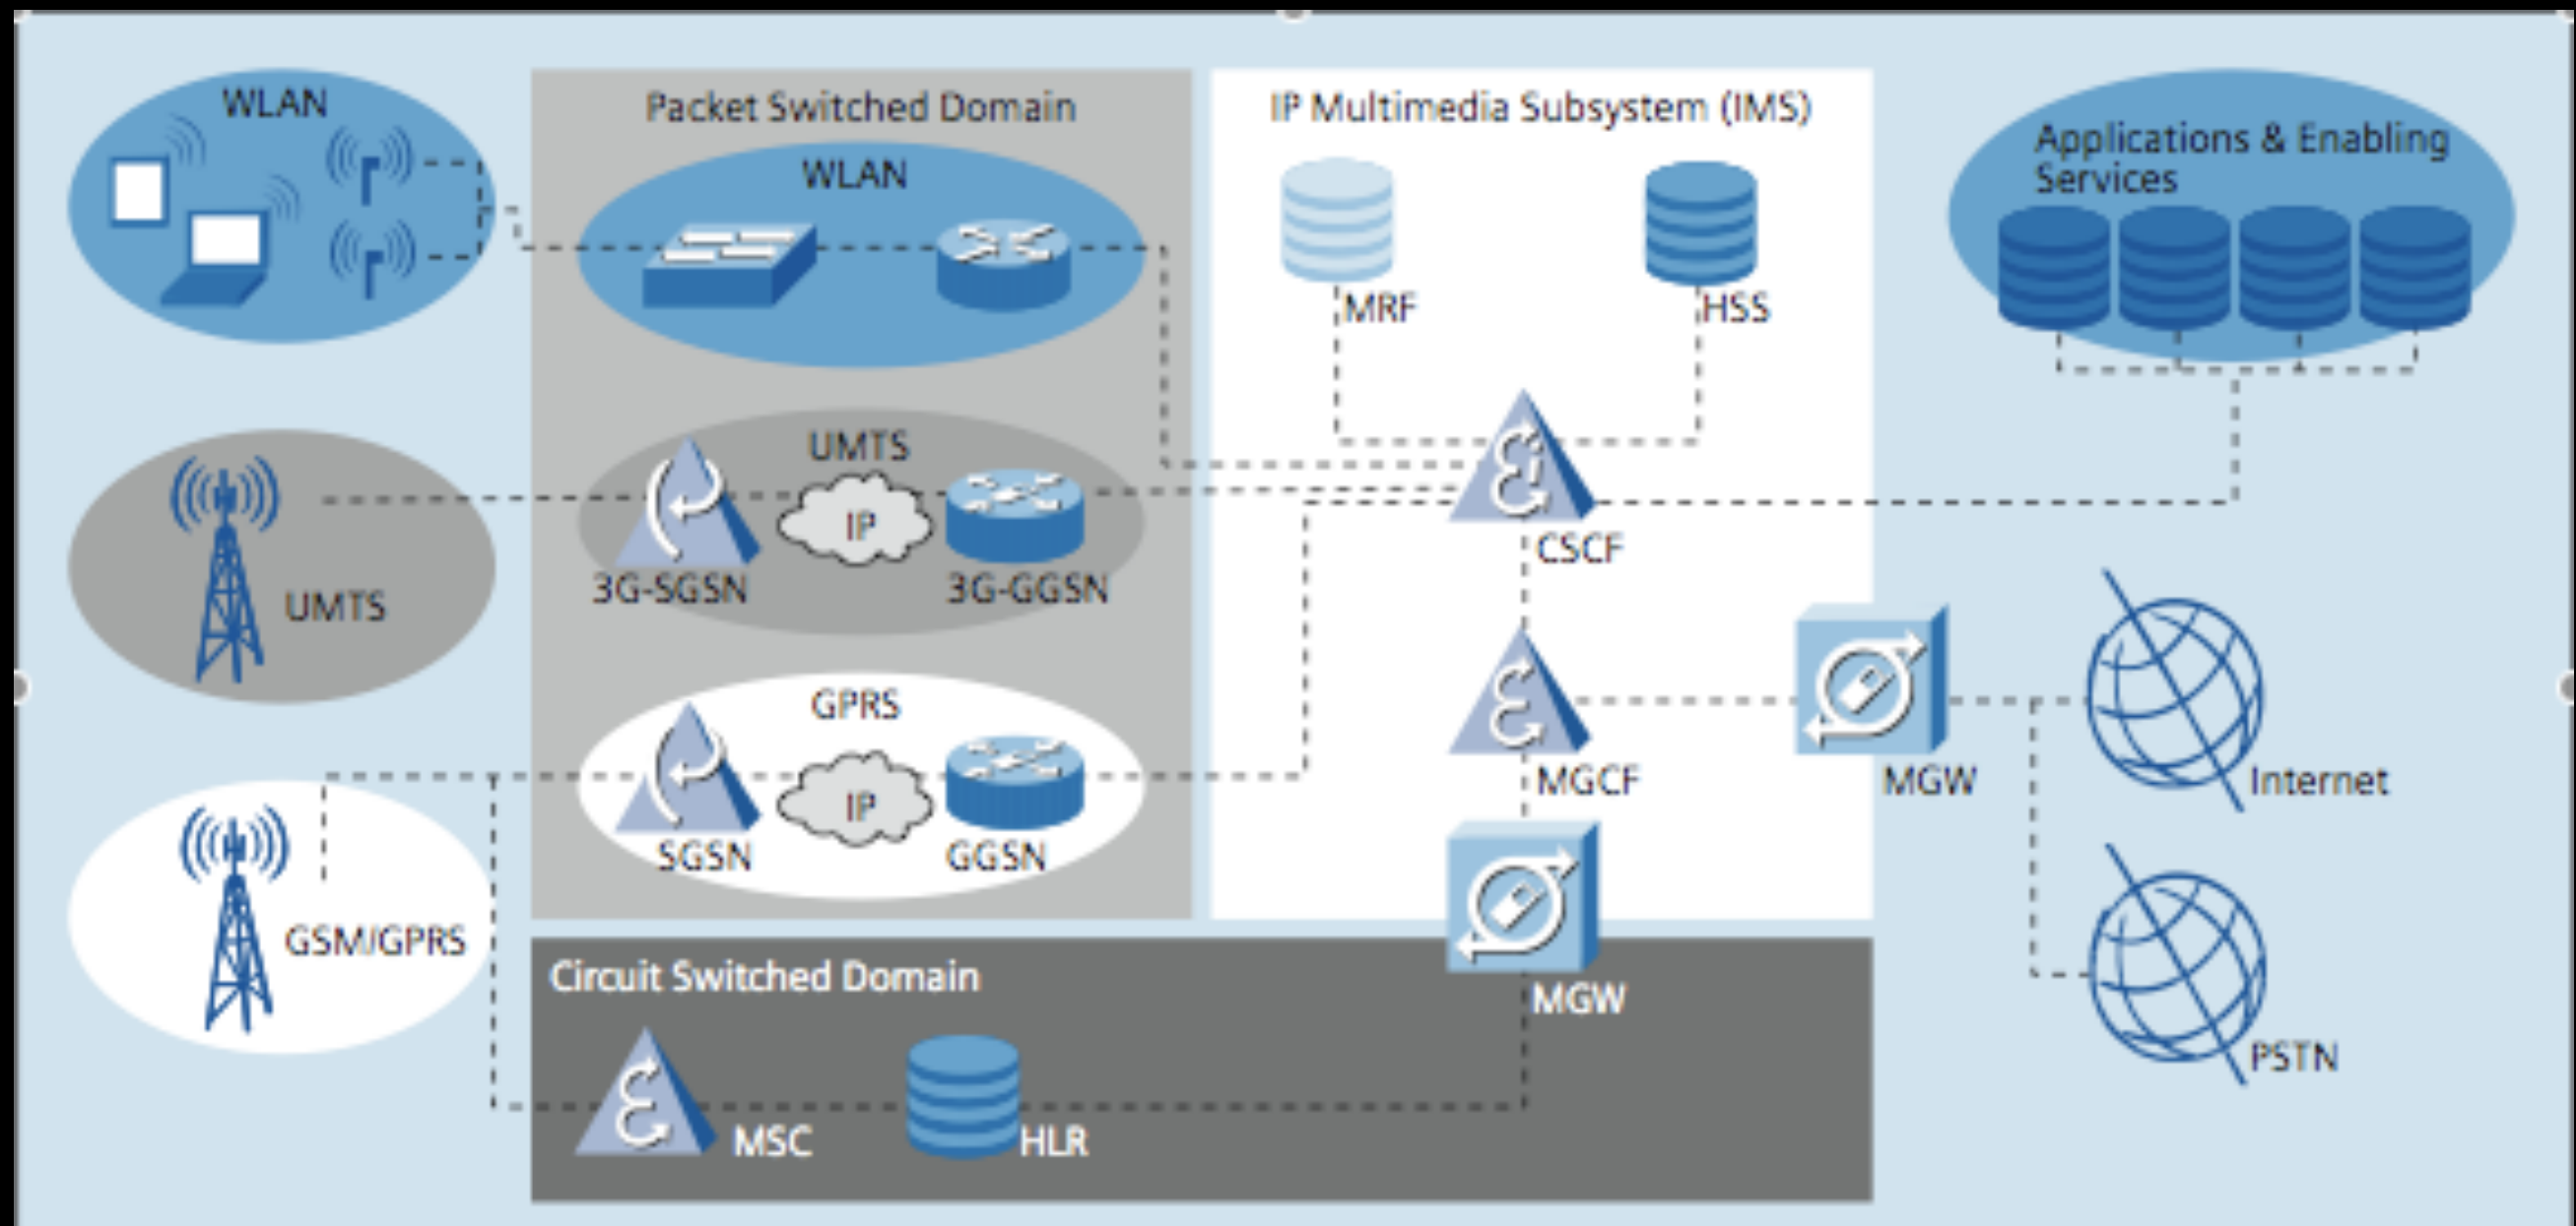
WLAN

UMTS

GSM/GPRS

Packet Switched Domain

WLAN

UMTS

3G-SGSN

IP

3G-GGSN

GPRS

SGSN

IP

GGSN

IP Multimedia Subsystem (IMS)

MRF

HSS

CSCF

MGCF

MGW

Applications & Enabling Services

MGW

Internet

PSTN

Circuit Switched Domain

MSC

HLR